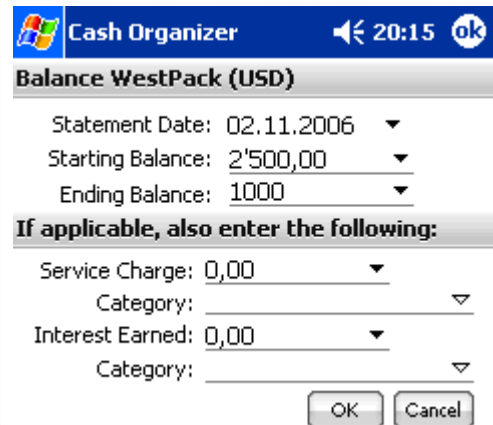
Cash Organizer 20:15 ok

Balance WestPack (USD)

Statement Date: 02.11.2006
Starting Balance: 2'500,00
Ending Balance: 1000

If applicable, also enter the following:

Service Charge: 0,00
Category:
Interest Earned: 0,00
Category:

OK Cancel